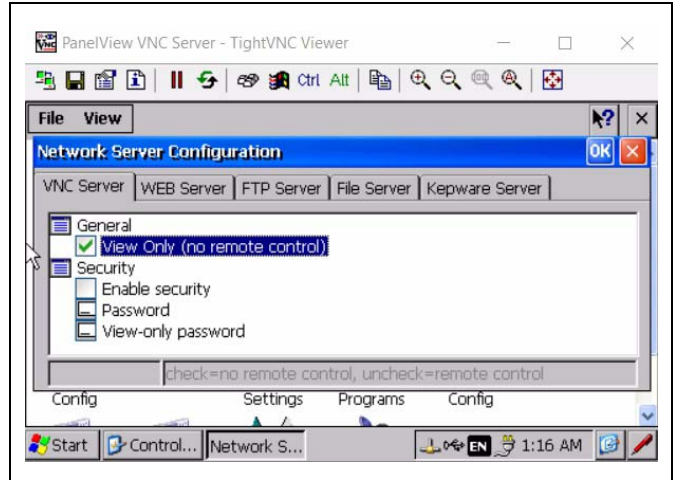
PanelView VNC Server - TightVNC Viewer

Ctrl Alt

File View

Network Server Configuration

OK

VNC Server | WEB Server | FTP Server | File Server | Kepware Server

General
View Only (no remote control)
Security
Enable security
Password
View-only password

check=no remote control, uncheck=remote control

Config Settings Programs Config

Start | Control... | Network S... | EN 1:16 AM